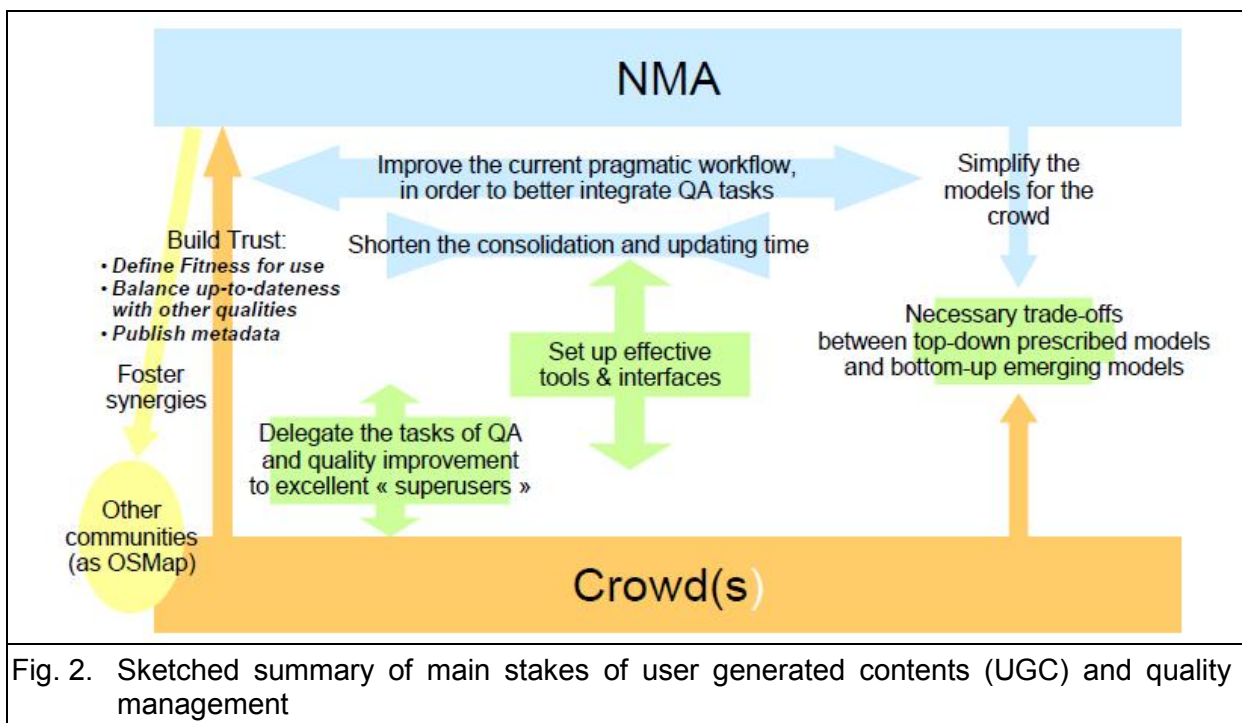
NMA

Improve the current pragmatic workflow, in order to better integrate QA tasks

Simplify the models for the crowd

Build Trust:
• Define Fitness for use
• Balance up-to-dateness with other qualities
• Publish metadata

Shorten the consolidation and updating time

Necessary trade-offs between top-down prescribed models and bottom-up emerging models

Set up effective tools & interfaces

Foster synergies

Delegate the tasks of QA and quality improvement to excellent « superusers »

Other communities (as OSMap)

Crowd(s)

Fig. 2. Sketched summary of main stakes of user generated contents (UGC) and quality management